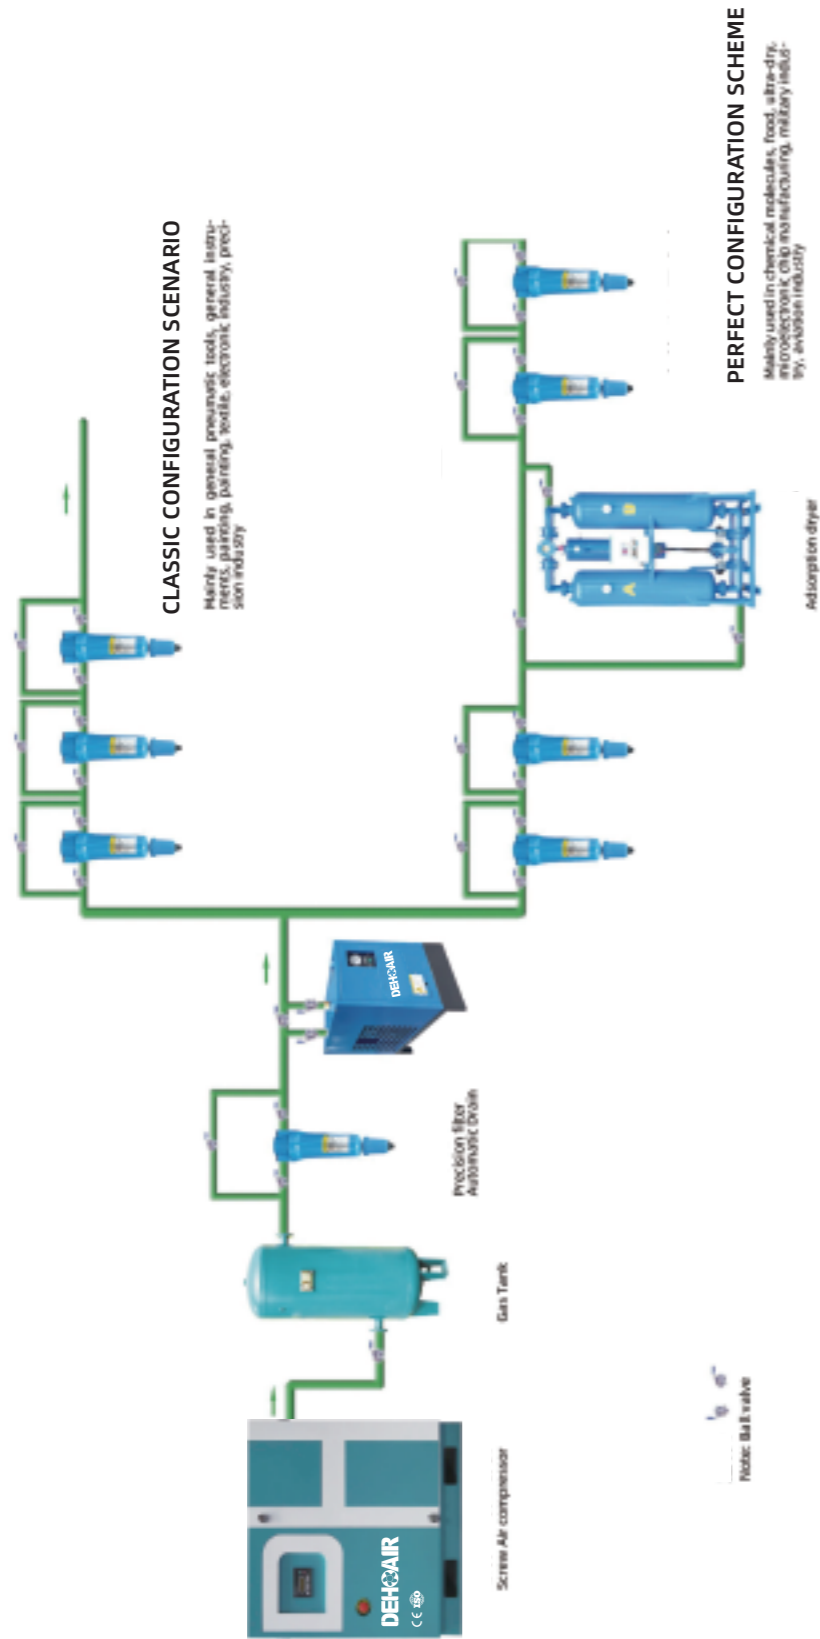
CLASSIC CONFIGURATION SCENARIO

Mainly used in general pneumatic tools, general instruments, painting, painting, textile, electronic industry, precision industry

PERFECT CONFIGURATION SCHEME

Mainly used in chemical molecules, food, ultra-dry, microelectronic, Chip manufacturing, military industry, aviation industry

Adsorption dryer

A

B

DEHOAIR

Precision filter Automatic Drain

Gas Tank

Note: Ball valve

Screw Air compressor

DEHOAIR

CE ISO